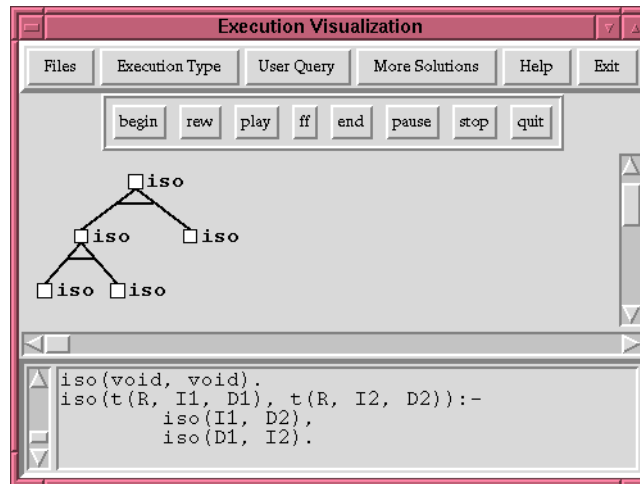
Execution Visualization

Files | Execution Type | User Query | More Solutions | Help | Exit

begin | rew | play | ff | end | pause | stop | quit

iso

iso iso

iso iso

iso(void, void).
iso(t(R, I1, D1), t(R, I2, D2)):-
iso(I1, D2),
iso(D1, I2).